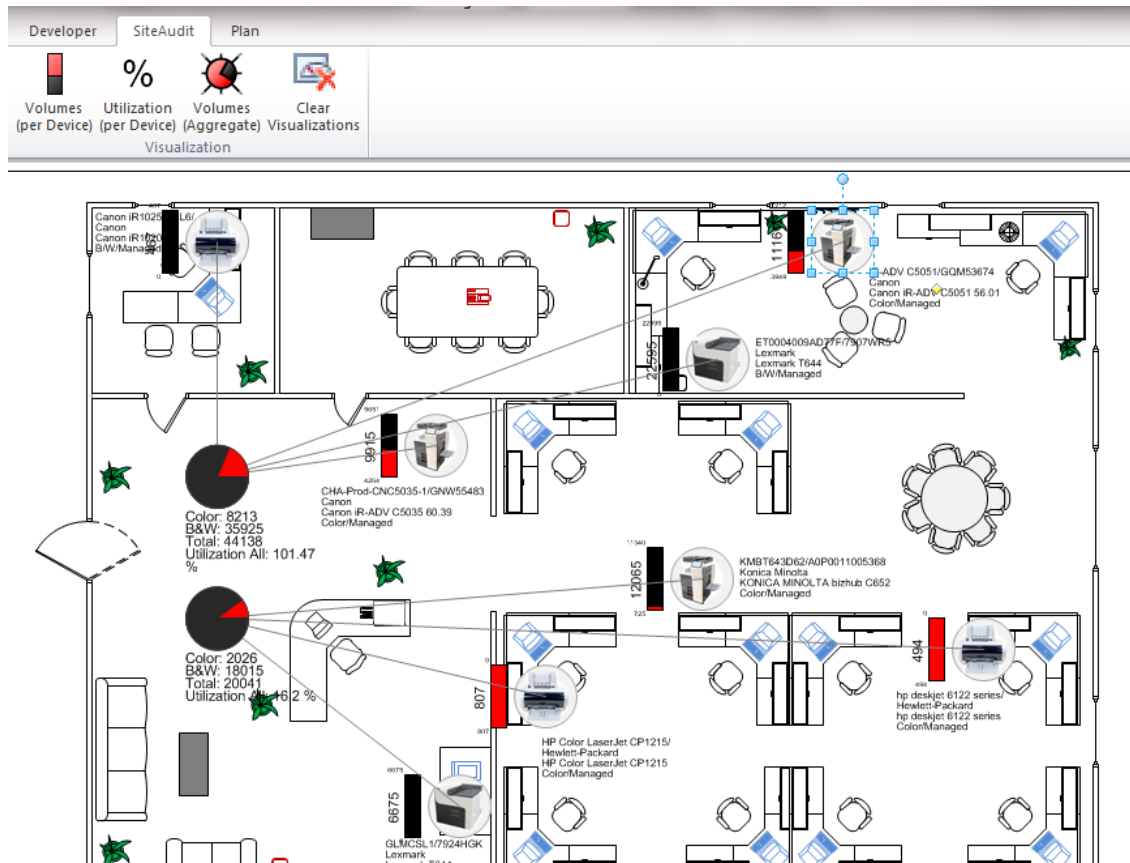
Developer SiteAudit Plan

Volumes (per Device) Utilization (per Device) Volumes (Aggregate) Clear Visualizations

Visualization

Canon iR1025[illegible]L6/
Canon
Canon iR10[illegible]
B/W/Managed

1116
-ADV C5051/GQM53674
Canon
Canon iR-ADV C5051 56.01
Color/Managed

22595
ET0004009AD77F/7907WR5
Lexmark
Lexmark T644
B/W/Managed

9915
CHA-Prod-CNC5035-1/GNW55483
Canon
Canon iR-ADV C5035 60.39
Color/Managed

Color: 8213
B&W: 35925
Total: 44138
Utilization All: 101.47 %

12065
KMBT643D62/A0P0011005368
Konica Minolta
KONICA MINOLTA bizhub C652
Color/Managed

Color: 2026
B&W: 18015
Total: 20041
Utilization All: 46.2 %

494
hp deskjet 6122 series/
Hewlett-Packard
hp deskjet 6122 series
Color/Managed

807
HP Color LaserJet CP1215/
Hewlett-Packard
HP Color LaserJet CP1215
Color/Managed

6675
GLMCSL1/7924HGK
Lexmark
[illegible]